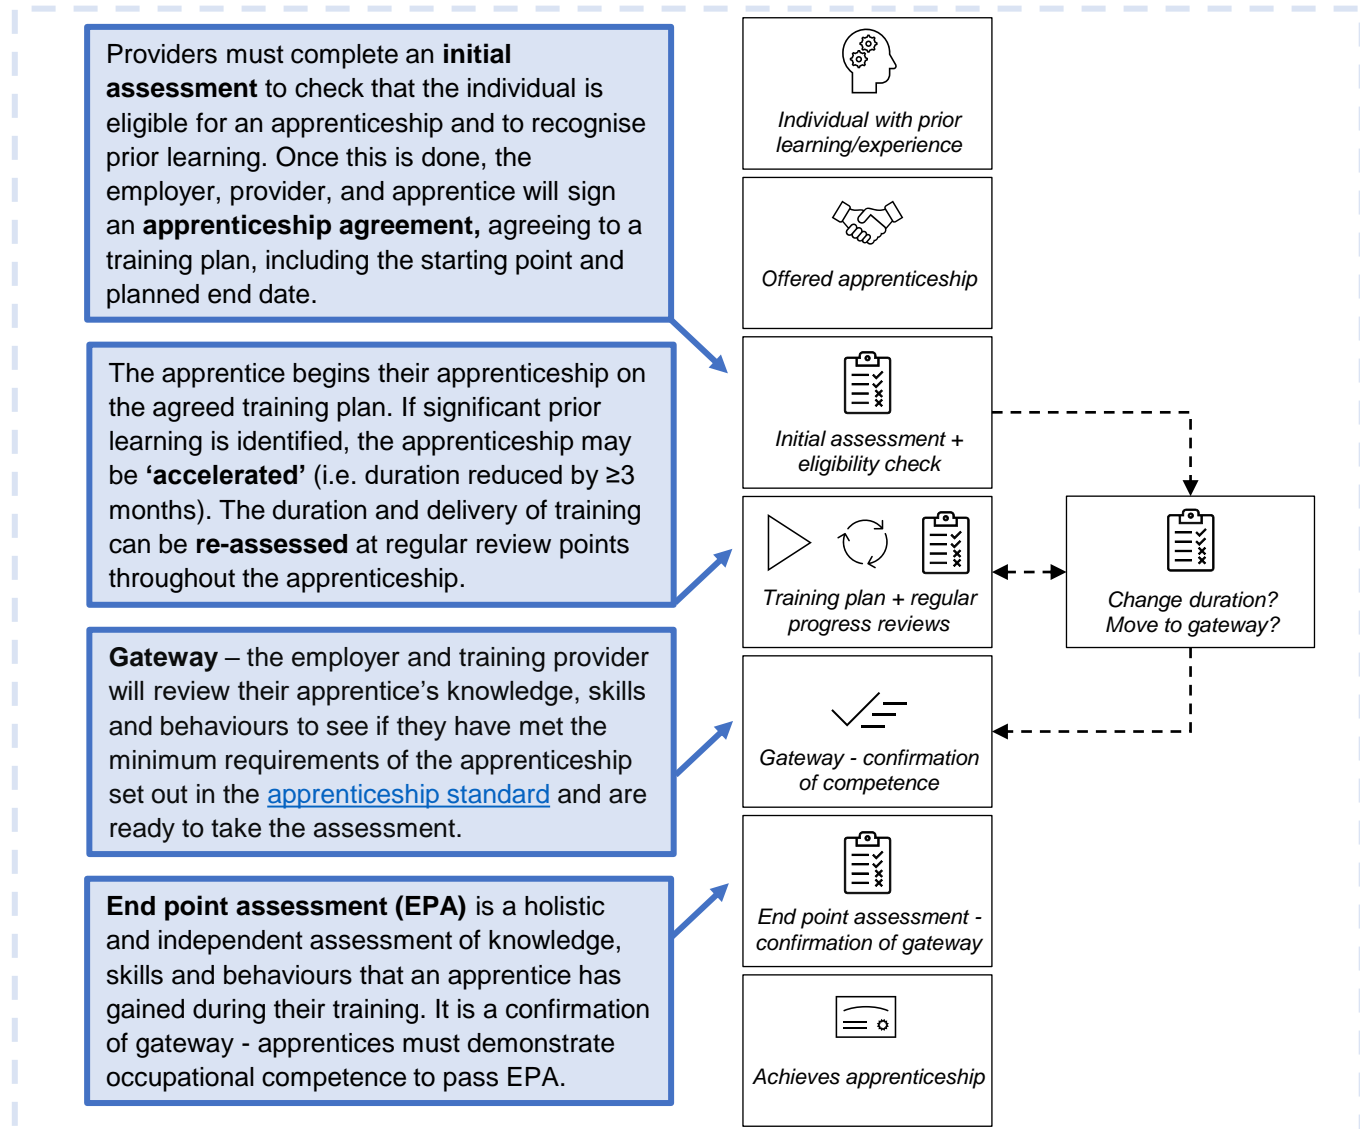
Providers must complete an **initial assessment** to check that the individual is eligible for an apprenticeship and to recognise prior learning. Once this is done, the employer, provider, and apprentice will sign an **apprenticeship agreement,** agreeing to a training plan, including the starting point and planned end date.

The apprentice begins their apprenticeship on the agreed training plan. If significant prior learning is identified, the apprenticeship may be **'accelerated'** (i.e. duration reduced by ≥3 months). The duration and delivery of training can be **re-assessed** at regular review points throughout the apprenticeship.

**Gateway** – the employer and training provider will review their apprentice's knowledge, skills and behaviours to see if they have met the minimum requirements of the apprenticeship set out in the apprenticeship standard and are ready to take the assessment.

**End point assessment (EPA)** is a holistic and independent assessment of knowledge, skills and behaviours that an apprentice has gained during their training. It is a confirmation of gateway - apprentices must demonstrate occupational competence to pass EPA.

Individual with prior learning/experience

Offered apprenticeship

Initial assessment + eligibility check

Training plan + regular progress reviews

Change duration? Move to gateway?

Gateway - confirmation of competence

End point assessment - confirmation of gateway

Achieves apprenticeship